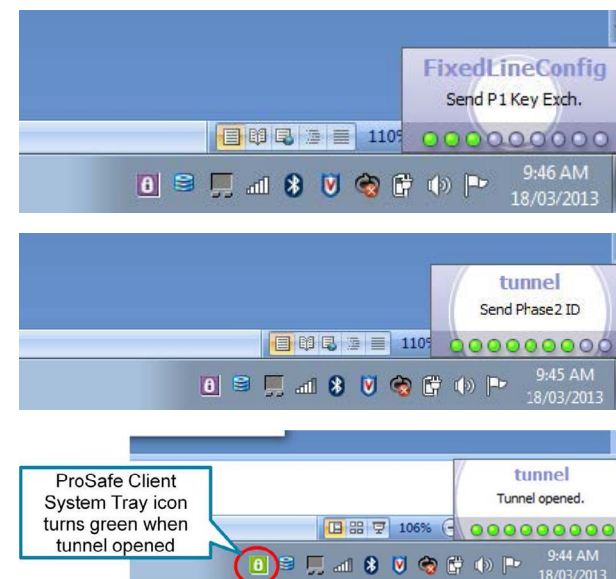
FixedLineConfig
Send P1 Key Exch.
110
9:46 AM
18/03/2013

tunnel
Send Phase2 ID
110
9:45 AM
18/03/2013

ProSafe Client System Tray icon turns green when tunnel opened
tunnel
Tunnel opened.
106%
9:44 AM
18/03/2013